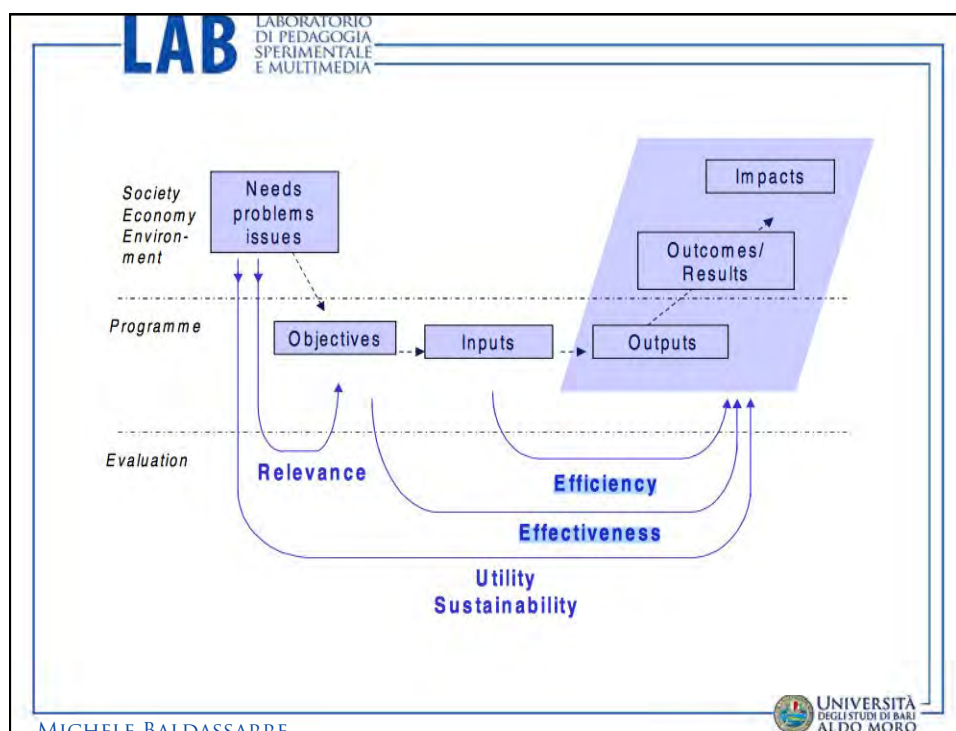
LAB LABORATORIO DI PEDAGOGIA SPERIMENTALE E MULTIMEDIA

Society Economy Environment

Needs problems issues

Impacts

Outcomes/ Results

Programme

Objectives

Inputs

Outputs

Evaluation

Relevance

Efficiency

Effectiveness

Utility Sustainability

MICHELE BALDASSARRE

UNIVERSITÀ DEGLI STUDI DI BARI ALDO MORO